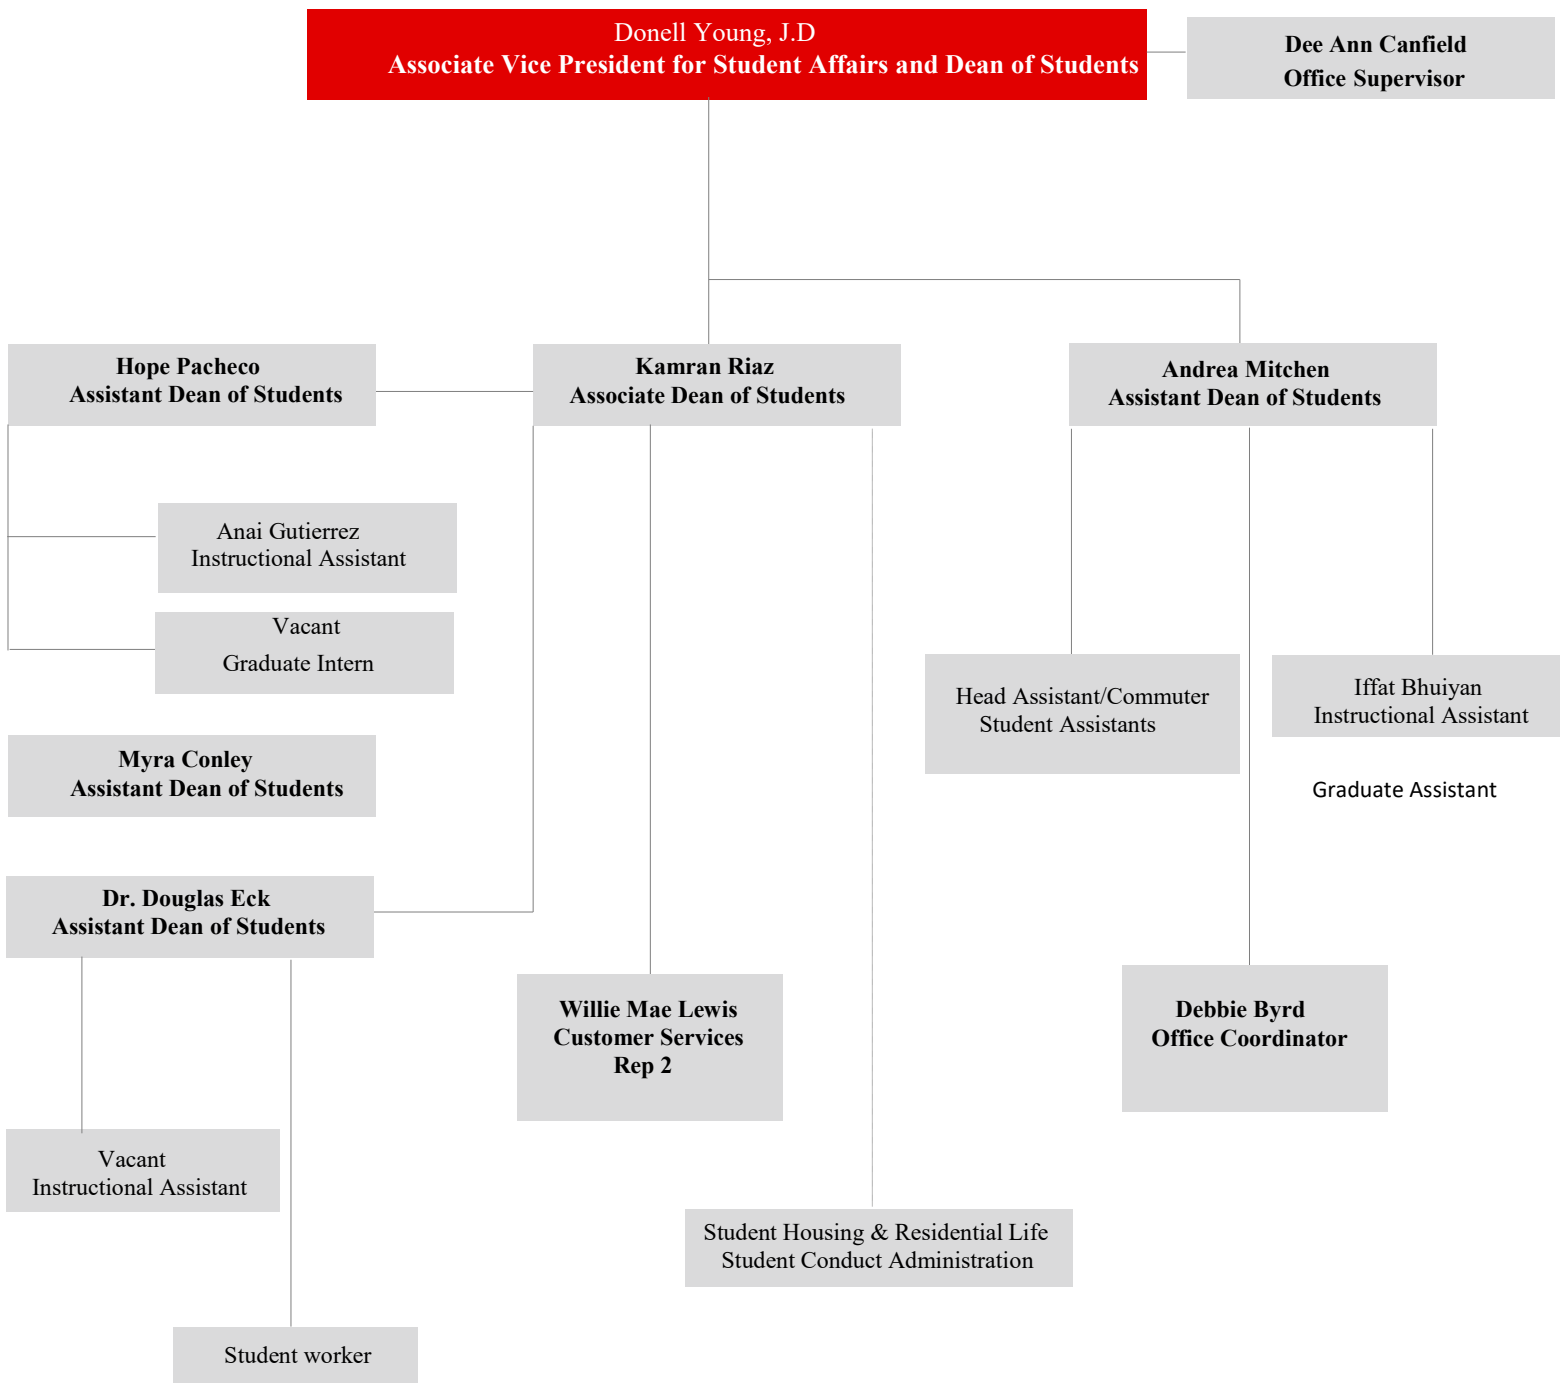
Donell Young, J.D
Associate Vice President for Student Affairs and Dean of Students

Dee Ann Canfield
Office Supervisor

Hope Pacheco
Assistant Dean of Students

Kamran Riaz
Associate Dean of Students

Andrea Mitchen
Assistant Dean of Students

Anai Gutierrez
Instructional Assistant

Vacant
Graduate Intern

Head Assistant/Commuter Student Assistants

Iffat Bhuiyan
Instructional Assistant

Graduate Assistant

Myra Conley
Assistant Dean of Students

Dr. Douglas Eck
Assistant Dean of Students

Willie Mae Lewis
Customer Services Rep 2

Debbie Byrd
Office Coordinator

Vacant
Instructional Assistant

Student Housing & Residential Life
Student Conduct Administration

Student worker